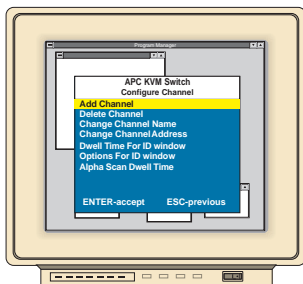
Program Manager

APC KVM Switch
Configure Channel

Add Channel
Delete Channel
Change Channel Name
Change Channel Address
Dwell Time For ID window
Options For ID window
Alpha Scan Dwell Time

ENTER-accept
ESC-previous